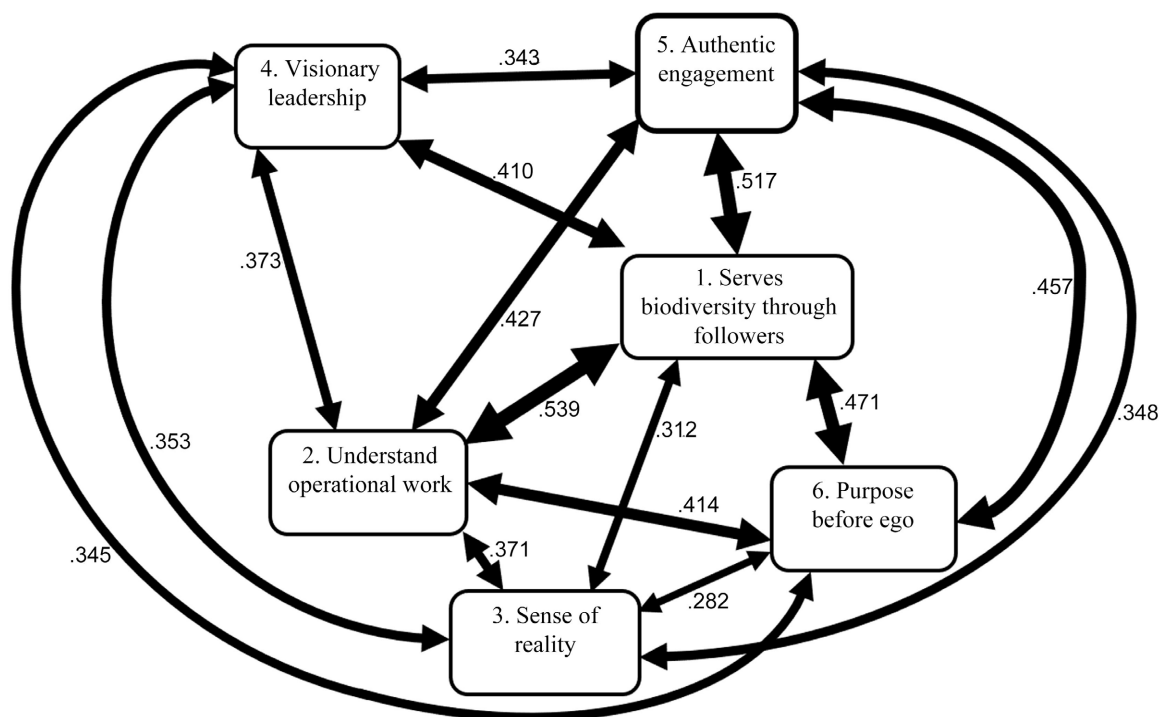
4. Visionary leadership

.343

5. Authentic engagement

.410

.517

.373

1. Serves biodiversity through followers

.457

.427

.539

.471

.353

.312

.348

2. Understand operational work

.414

6. Purpose before ego

.371

.345

.282

3. Sense of reality